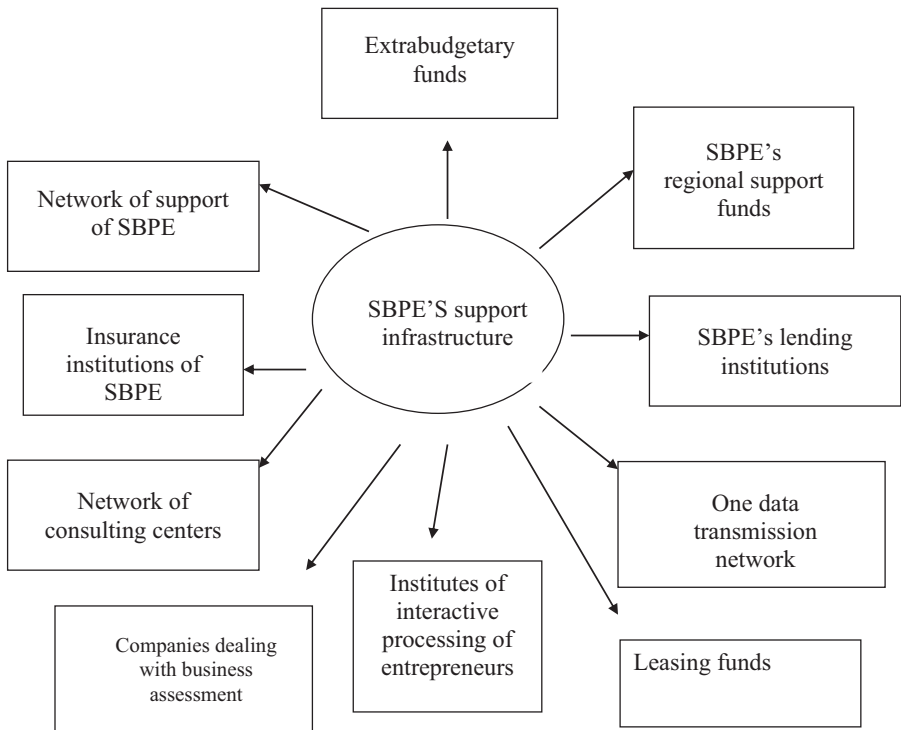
Extrabudgetary funds

SBPE's regional support funds

Network of support of SBPE

SBPE'S support infrastructure

SBPE's lending institutions

Insurance institutions of SBPE

Network of consulting centers

One data transmission network

Companies dealing with business assessment

Institutes of interactive processing of entrepreneurs

Leasing funds